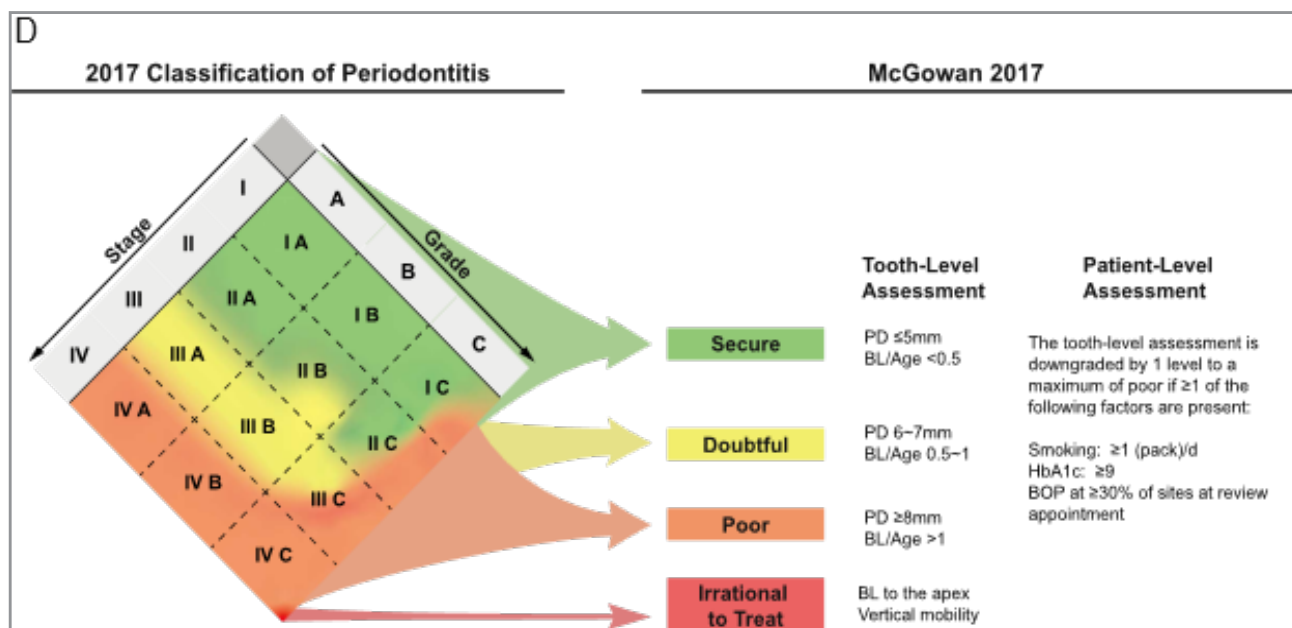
D

2017 Classification of Periodontitis

McGowan 2017

Stage

Grade

I

II

III

IV

A

B

C

I A

II A

I B

III A

II B

I C

IV A

III B

II C

IV B

III C

IV C

Tooth-Level Assessment

Patient-Level Assessment

Secure

PD ≤5mm
BL/Age <0.5

The tooth-level assessment is downgraded by 1 level to a maximum of poor if ≥1 of the following factors are present:

Doubtful

PD 6~7mm
BL/Age 0.5~1

Smoking: ≥1 (pack)/d
HbA1c: ≥9
BOP at ≥30% of sites at review appointment

Poor

PD ≥8mm
BL/Age >1

Irrational to Treat

BL to the apex
Vertical mobility